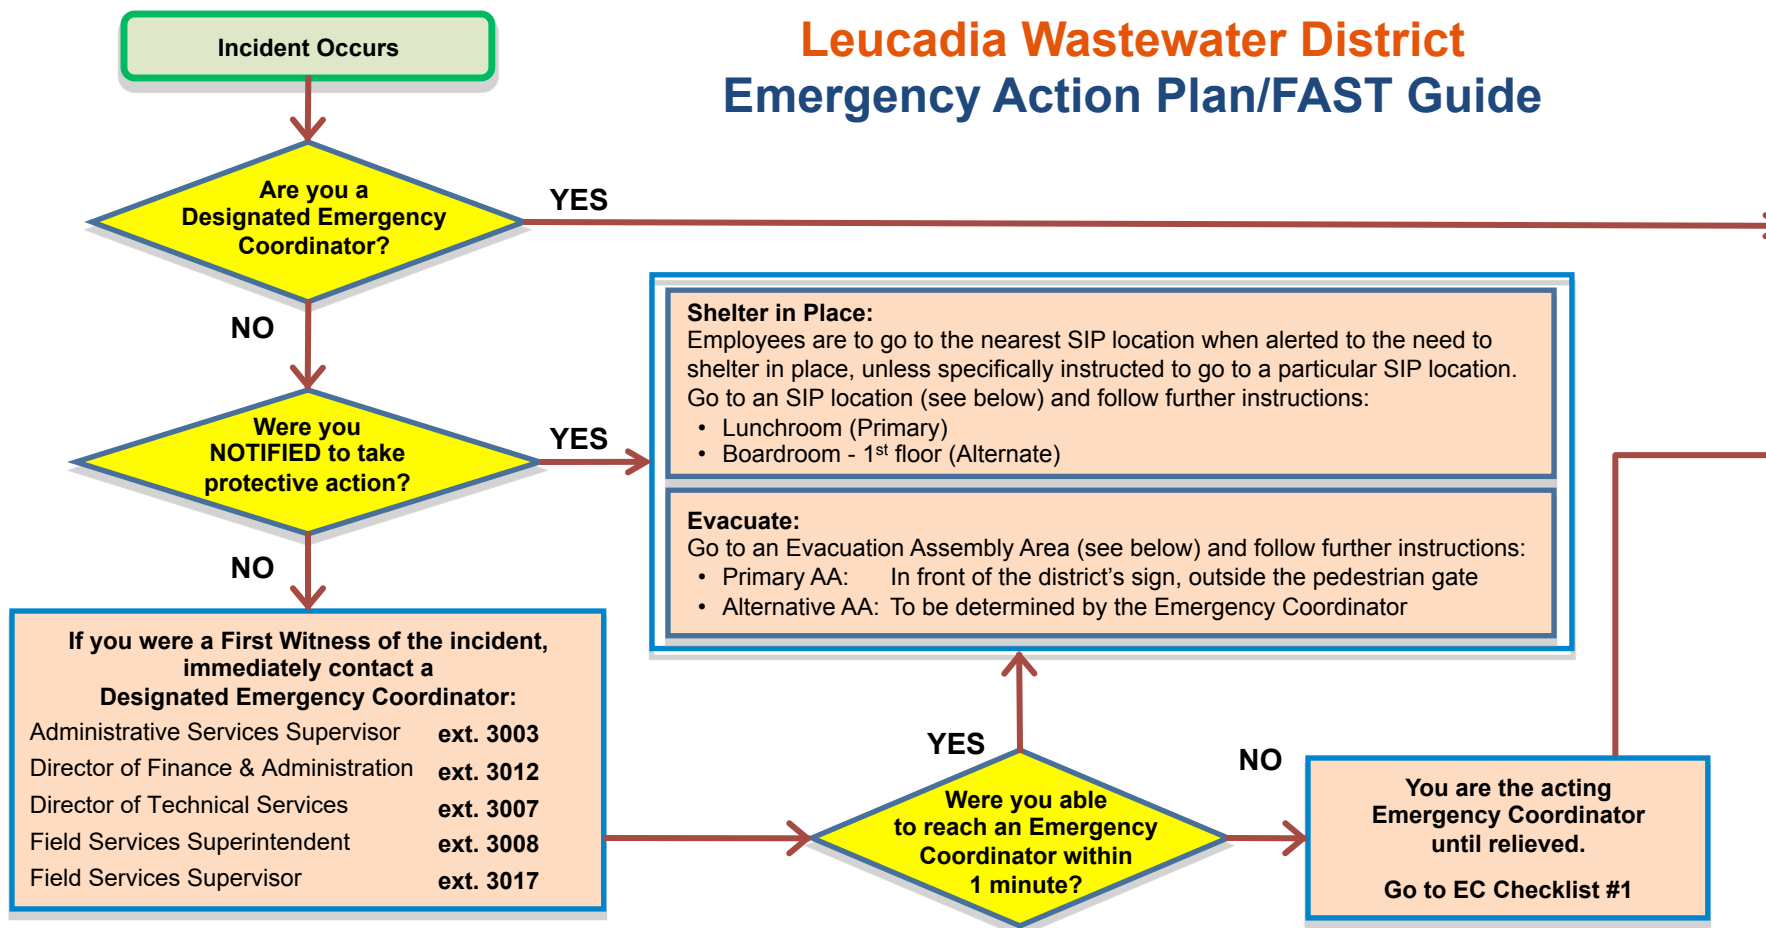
Leucadia Wastewater District
Emergency Action Plan/FAST Guide

Incident Occurs

Are you a Designated Emergency Coordinator?

YES

NO

Were you NOTIFIED to take protective action?

YES

Shelter in Place:
Employees are to go to the nearest SIP location when alerted to the need to shelter in place, unless specifically instructed to go to a particular SIP location. Go to an SIP location (see below) and follow further instructions:
• Lunchroom (Primary)
• Boardroom - 1$^{st}$ floor (Alternate)

Evacuate:
Go to an Evacuation Assembly Area (see below) and follow further instructions:
• Primary AA: In front of the district's sign, outside the pedestrian gate
• Alternative AA: To be determined by the Emergency Coordinator

NO

If you were a First Witness of the incident, immediately contact a Designated Emergency Coordinator:

| | |
|---|---|
| Administrative Services Supervisor | ext. 3003 |
| Director of Finance & Administration | ext. 3012 |
| Director of Technical Services | ext. 3007 |
| Field Services Superintendent | ext. 3008 |
| Field Services Supervisor | ext. 3017 |

YES

Were you able to reach an Emergency Coordinator within 1 minute?

NO

You are the acting Emergency Coordinator until relieved.

Go to EC Checklist #1